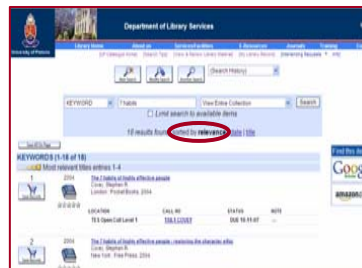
University of Pretoria

Department of Library Services

Library Home | About us | Services/Facilities | E-Resources | Journals | Training

UP Catalogue Home | Search Tips | View & Renew Library Material | My Library Record | Interesting Resources | Help

New Search | Modify Search | Another Search | (Search History)

KEYWORD | 7 habits | View Entire Collection | Search

Limit search to available items

18 results found. Sorted by relevance | date | title

Save Marked Records | Save All On Page

KEYWORDS (1-18 of 18)

Most relevant titles entries 1-4

1 | 2004 | The 7 habits of highly effective people | Covey, Stephen R. | London : PocketBooks, 2004

| LOCATION | CALL NO | STATUS | NOTE |
|---|---|---|---|
| TE 5 Open Coll Level 5 | 158.1 COVEY | DUE 15-11-07 | — |

2 | 2004 | The 7 habits of highly effective people : restoring the character ethic | Covey, Stephen R. | New York : Free Press, 2004

Find this in: Google | amazon.com